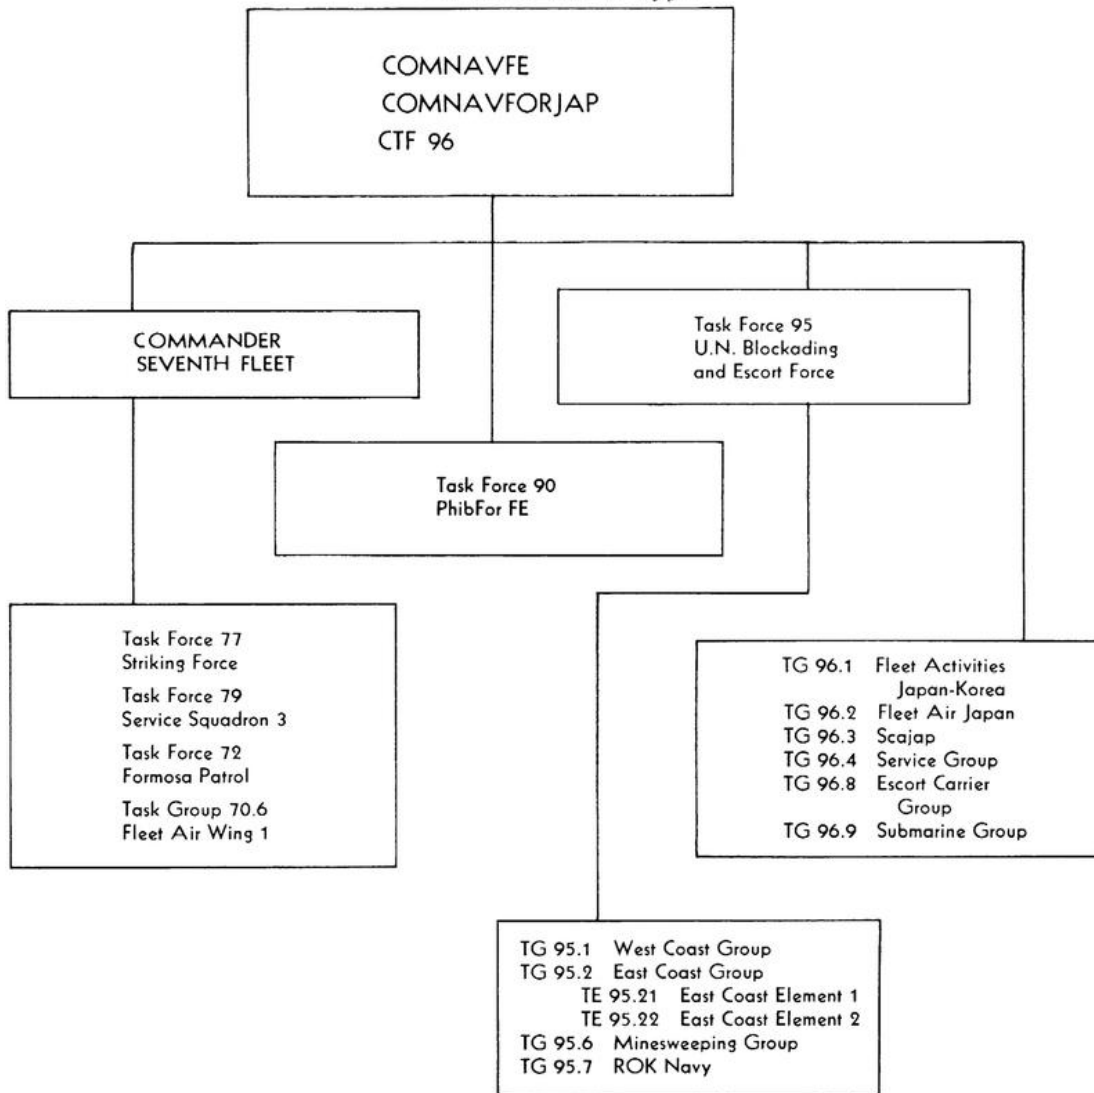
COMNAVFE
COMNAVFORJAP
CTF 96

COMMANDER
SEVENTH FLEET

Task Force 95
U.N. Blockading
and Escort Force

Task Force 90
PhibFor FE

Task Force 77
Striking Force
Task Force 79
Service Squadron 3
Task Force 72
Formosa Patrol
Task Group 70.6
Fleet Air Wing 1

TG 96.1 Fleet Activities Japan-Korea
TG 96.2 Fleet Air Japan
TG 96.3 Scajap
TG 96.4 Service Group
TG 96.8 Escort Carrier Group
TG 96.9 Submarine Group

TG 95.1 West Coast Group
TG 95.2 East Coast Group
TE 95.21 East Coast Element 1
TE 95.22 East Coast Element 2
TG 95.6 Minesweeping Group
TG 95.7 ROK Navy